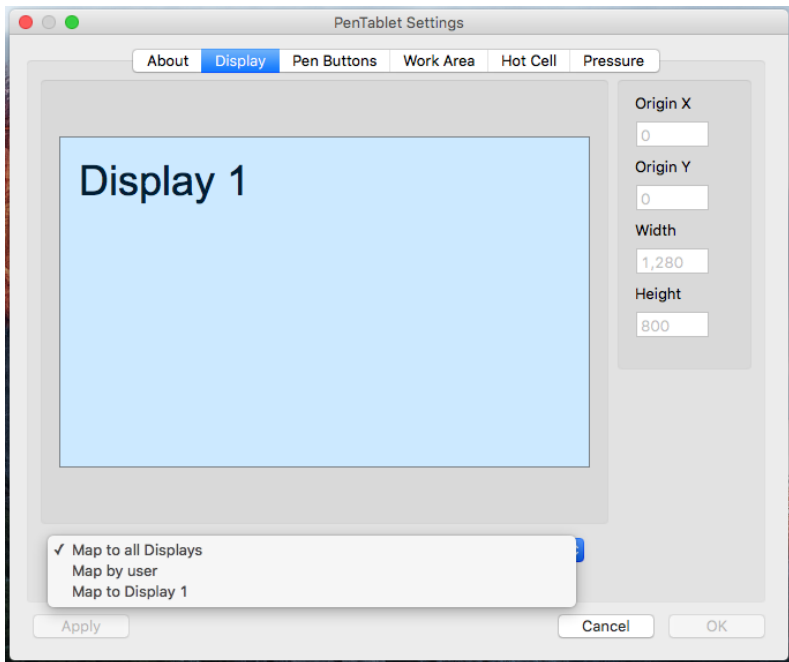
PenTablet Settings

About | Display | Pen Buttons | Work Area | Hot Cell | Pressure

Display 1

Origin X
0
Origin Y
0
Width
1,280
Height
800

✓ Map to all Displays
Map by user
Map to Display 1

Apply
Cancel
OK